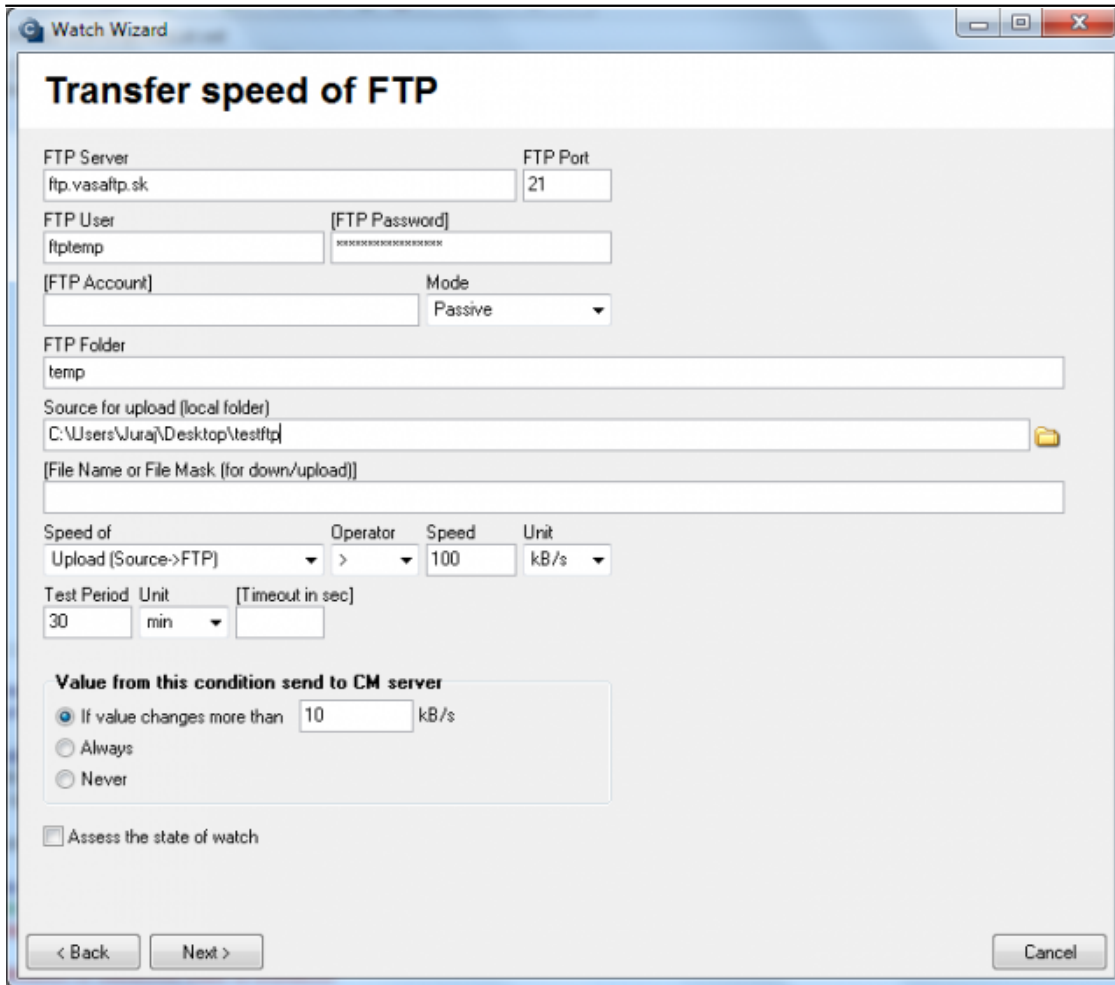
Watch Wizard

Transfer speed of FTP

FTP Server
ftp.vasaftp.sk

FTP Port
21

FTP User
ftptemp

[FTP Password]
****************

[FTP Account]

Mode
Passive

FTP Folder
temp

Source for upload (local folder)
C:\Users\Juraj\Desktop\testftp

[File Name or File Mask (for down/upload)]

Speed of
Upload (Source->FTP)

Operator
>

Speed
100

Unit
kB/s

Test Period
30

Unit
min

[Timeout in sec]

Value from this condition send to CM server
If value changes more than 10 kB/s
Always
Never

Assess the state of watch

< Back
Next >
Cancel